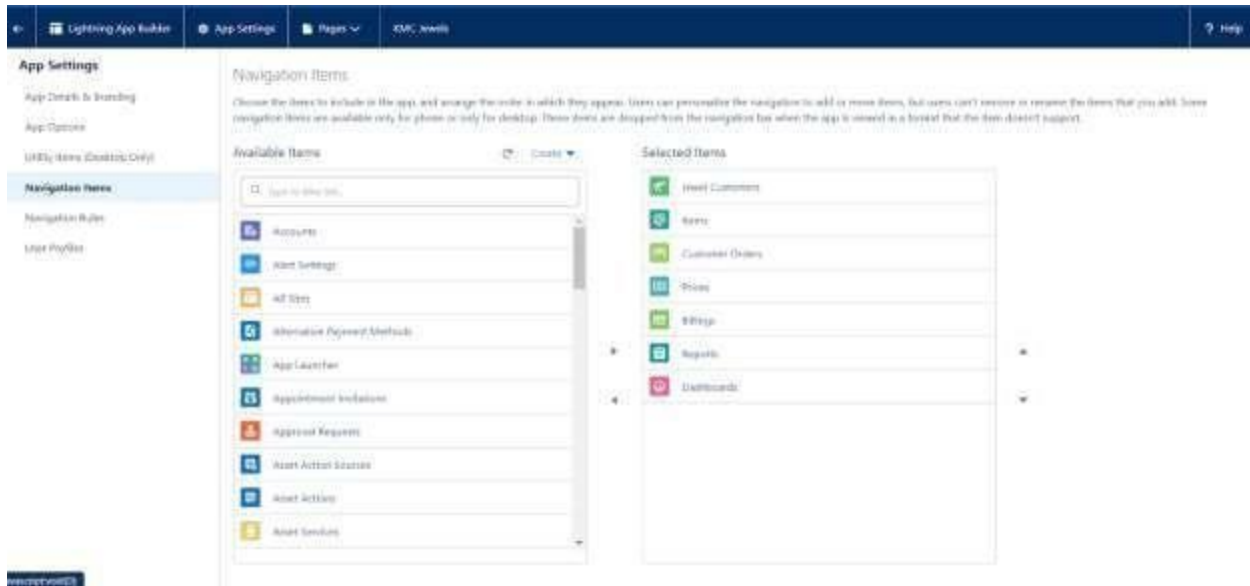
Lightning App Builder | App Settings | Pages | XMC Jewels | ? Help

App Settings

App Details & Branding

App Options

Utility Items (Desktop Only)

Navigation Items

Navigation Rules

User Profiles

Navigation Items

Choose the items to include in the app, and arrange the order in which they appear. Users can personalize the navigation to add or move items, but users can't remove or rename the items that you add. Some navigation items are available only for phone or only for desktop. These items are dropped from the navigation bar when the app is viewed in a format that the item doesn't support.

Available Items

Create

Type to filter list...

Accounts

Alert Settings

All Sites

Alternative Payment Methods

App Launcher

Appointment Invitations

Approval Requests

Asset Action Sources

Asset Actions

Asset Services

Selected Items

Jewel Customers

Items

Customer Orders

Prices

Billings

Reports

Dashboards

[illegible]